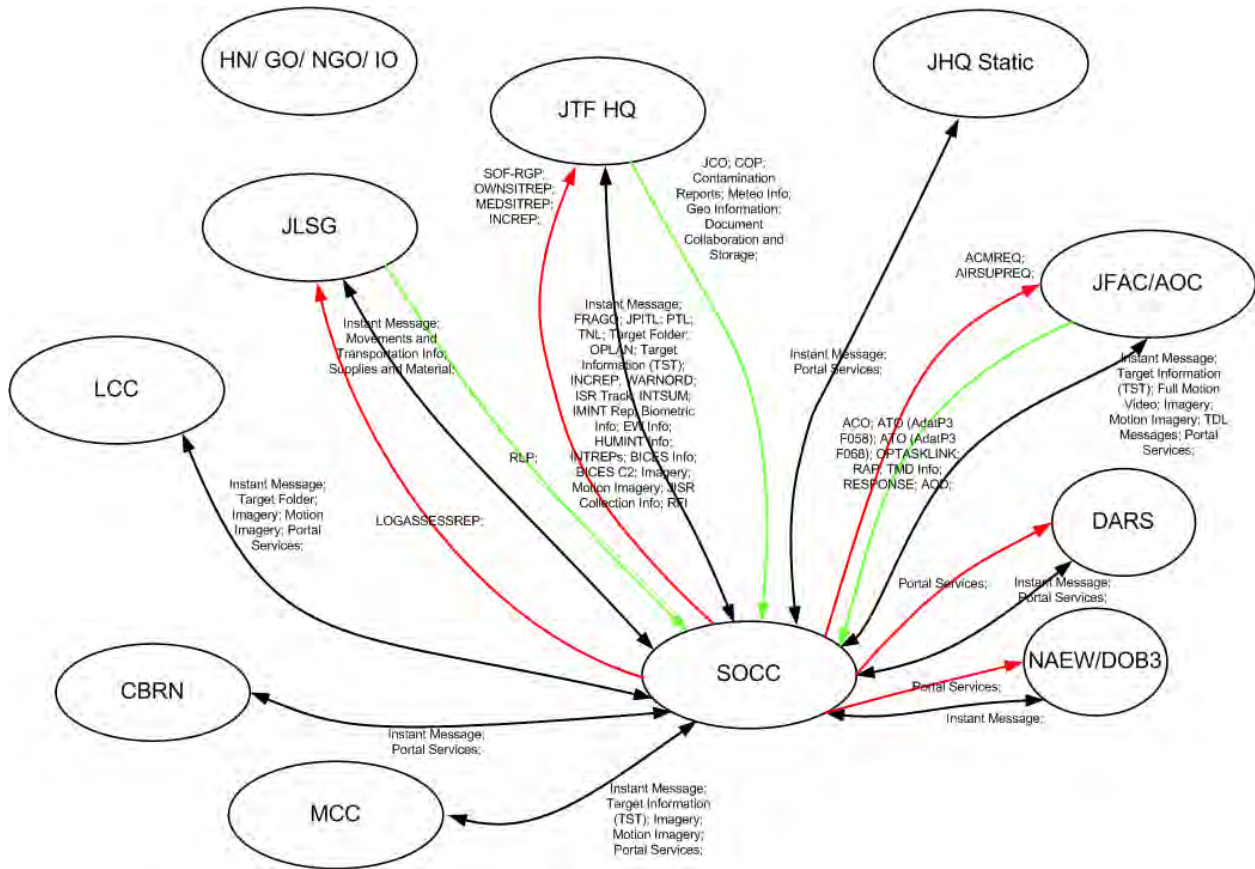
HN/ GO/ NGO/ IO

JTF HQ

JHQ Static

SOF-RGP; OWNSITREP; MEDSITREP; INCREP;

JCO; COP; Contamination Reports; Meteo Info; Geo Information; Document Collaboration and Storage;

JLSG

ACMREQ; AIRSUPREQ;

JFAC/AOC

Instant Message; Movements and Transportation Info; Supplies and Material;

Instant Message; FRAGO; JPITL; PTL; TNL; Target Folder; OPLAN; Target Information (TST); INCREP; WARNORD; ISR Track; INTSUM; IMINT Rep; Biometric Info; EW Info; HUMINT Info; INTREPs; BICES Info; BICES C2; Imagery; Motion Imagery; JISR Collection Info; RFI

Instant Message; Portal Services;

LCC

Instant Message; Target Information (TST); Full Motion Video; Imagery; Motion Imagery; TDL Messages; Portal Services;

ACO; ATO (AdatP3 F058); ATO (AdatP3 F068); OPTASKLINK; RAP; TMD Info; RESPONSE; AOO;

RLP;

Instant Message; Target Folder; Imagery; Motion Imagery; Portal Services;

LOGASSESSREP;

DARS

Portal Services;

Instant Message; Portal Services;

SOCC

NAEW/DOB3

CBRN

Portal Services;

Instant Message;

Instant Message; Portal Services;

MCC

Instant Message; Target Information (TST); Imagery; Motion Imagery; Portal Services;